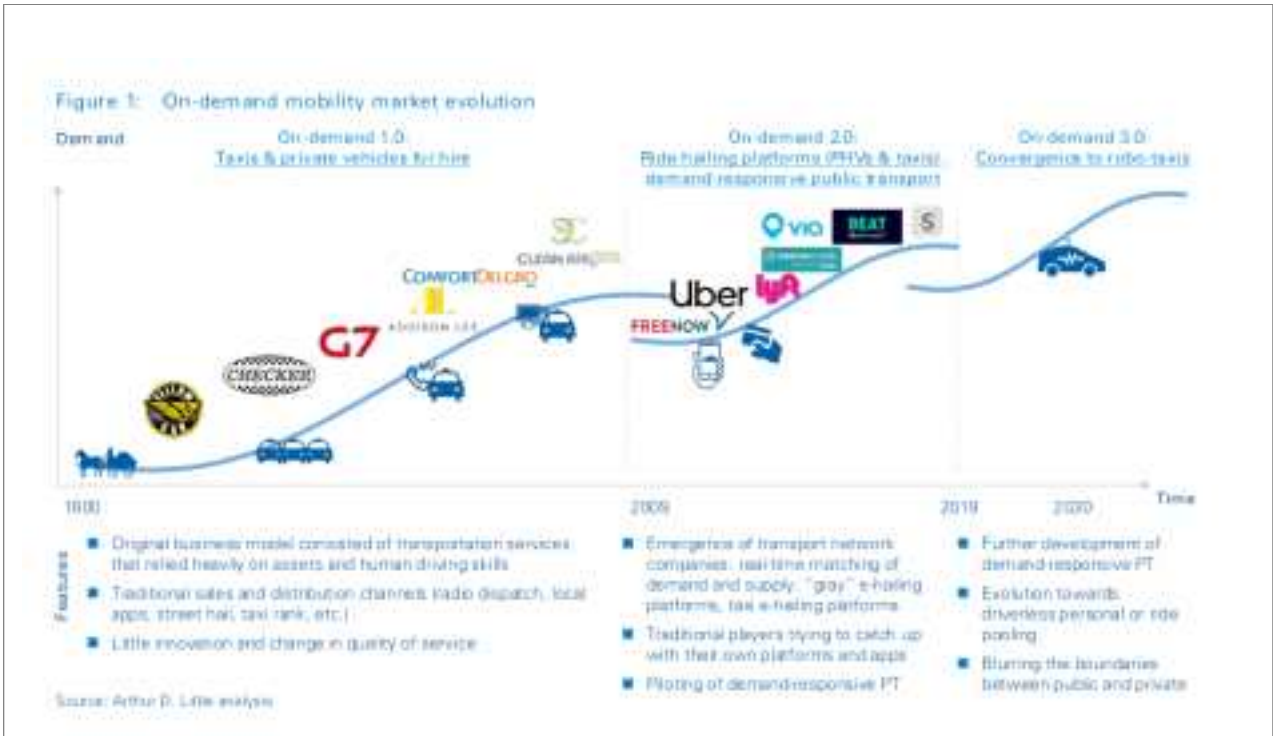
Figure 1: On-demand mobility market evolution

Demand

On-demand 1.0:
Taxis & private vehicles for hire

On-demand 2.0:
Ride hailing platforms (PHVs & taxis) demand responsive public transport

On-demand 3.0:
Convergence to robo-taxis

CHECKER

G7

ADDISON LEE

ComfortDelGro

CITYCAB

Uber

lyft

FREENOW

via

BEAT

1800

2009

2019

2020

Time

Features

■ Original business model consisted of transportation services that relied heavily on assets and human driving skills
■ Traditional sales and distribution channels (radio dispatch, local apps, street hail, taxi rank, etc.)
■ Little innovation and change in quality of service

■ Emergence of transport network companies, real-time matching of demand and supply, "gray" e-hailing platforms, taxi e-hailing platforms
■ Traditional players trying to catch up with their own platforms and apps
■ Piloting of demand-responsive PT

■ Further development of demand-responsive PT
■ Evolution towards driverless personal or ride pooling
■ Blurring the boundaries between public and private

Source: Arthur D. Little analysis